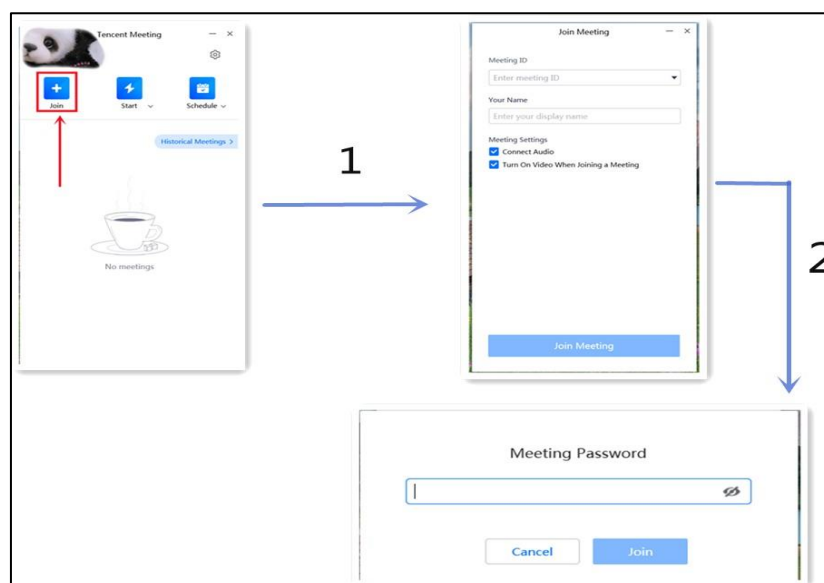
Tencent Meeting

Join

Start

Schedule

Historical Meetings >

No meetings

1

Join Meeting

Meeting ID

Enter meeting ID

Your Name

Enter your display name

Meeting Settings

Connect Audio

Turn On Video When Joining a Meeting

Join Meeting

2

Meeting Password

Cancel

Join